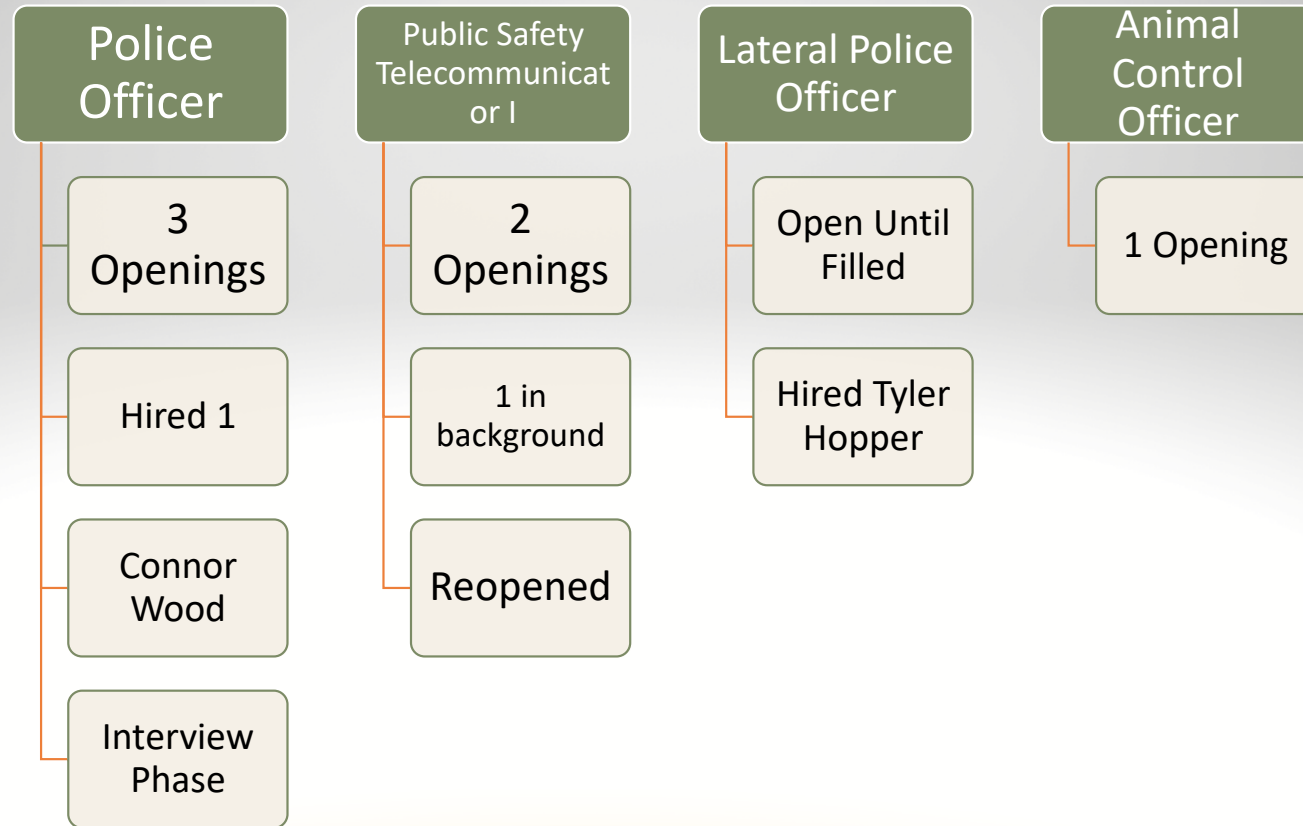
Police Officer

3 Openings

Hired 1

Connor Wood

Interview Phase

Public Safety Telecommunicator I

2 Openings

1 in background

Reopened

Lateral Police Officer

Open Until Filled

Hired Tyler Hopper

Animal Control Officer

1 Opening